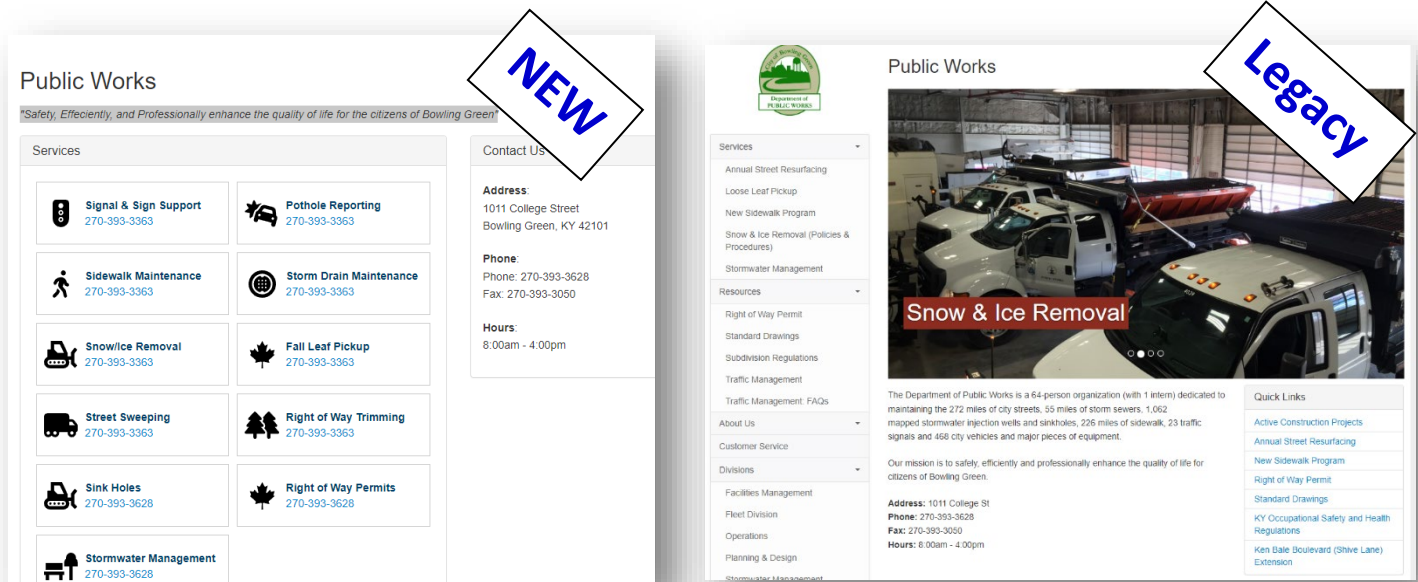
Public Works

"Safety, Effeciently, and Professionally enhance the quality of life for the citizens of Bowling Green"

NEW

Services

Signal & Sign Support
270-393-3363

Pothole Reporting
270-393-3363

Sidewalk Maintenance
270-393-3363

Storm Drain Maintenance
270-393-3363

Snow/Ice Removal
270-393-3363

Fall Leaf Pickup
270-393-3363

Street Sweeping
270-393-3363

Right of Way Trimming
270-393-3363

Sink Holes
270-393-3628

Right of Way Permits
270-393-3628

Stormwater Management
270-393-3628

Contact Us

Address:
1011 College Street
Bowling Green, KY 42101

Phone:
Phone: 270-393-3628
Fax: 270-393-3050

Hours:
8:00am - 4:00pm

Legacy

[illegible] Bowling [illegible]
Department of PUBLIC WORKS

Public Works

Services
Annual Street Resurfacing
Loose Leaf Pickup
New Sidewalk Program
Snow & Ice Removal (Policies & Procedures)
Stormwater Management
Resources
Right of Way Permit
Standard Drawings
Subdivision Regulations
Traffic Management
Traffic Management: FAQs
About Us
Customer Service
Divisions
Facilities Management
Fleet Division
Operations
Planning & Design
Stormwater Management

Snow & Ice Removal

The Department of Public Works is a 64-person organization (with 1 intern) dedicated to maintaining the 272 miles of city streets, 55 miles of storm sewers, 1,062 mapped stormwater injection wells and sinkholes, 226 miles of sidewalk, 23 traffic signals and 468 city vehicles and major pieces of equipment.

Our mission is to safely, efficiently and professionally enhance the quality of life for citizens of Bowling Green.

Address: 1011 College St
Phone: 270-393-3628
Fax: 270-393-3050
Hours: 8:00am - 4:00pm

Quick Links
Active Construction Projects
Annual Street Resurfacing
New Sidewalk Program
Right of Way Permit
Standard Drawings
KY Occupational Safety and Health Regulations
Ken Bale Boulevard (Shive Lane) Extension